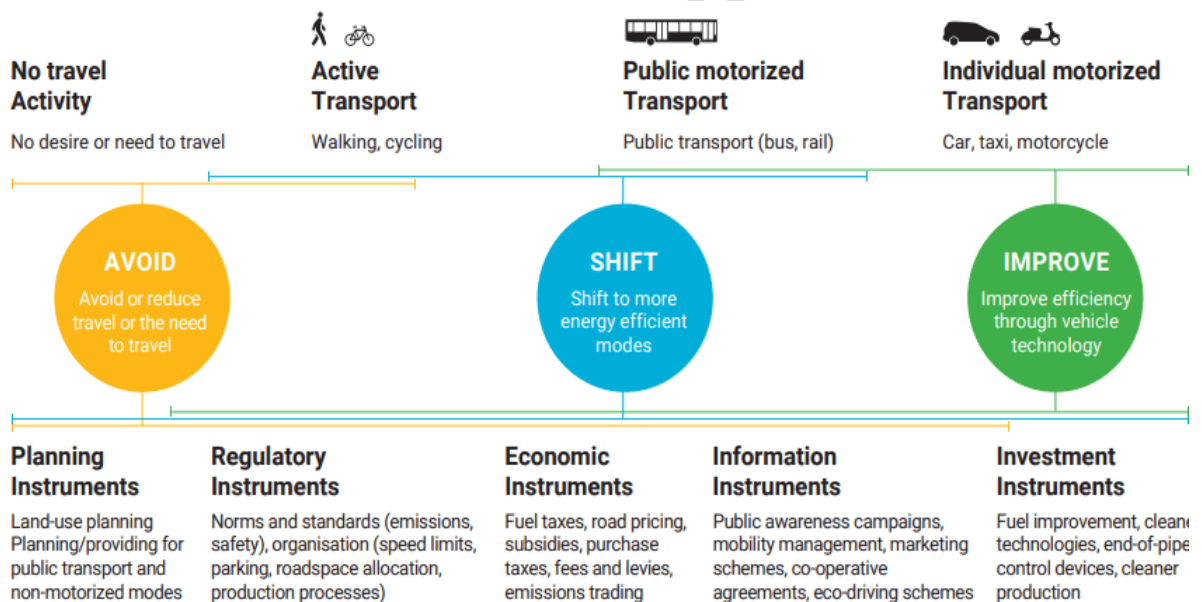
No travel Activity

No desire or need to travel

Active Transport

Walking, cycling

Public motorized Transport

Public transport (bus, rail)

Individual motorized Transport

Car, taxi, motorcycle

AVOID

Avoid or reduce travel or the need to travel

SHIFT

Shift to more energy efficient modes

IMPROVE

Improve efficiency through vehicle technology

Planning Instruments

Land-use planning Planning/providing for public transport and non-motorized modes

Regulatory Instruments

Norms and standards (emissions, safety), organisation (speed limits, parking, roadspace allocation, production processes)

Economic Instruments

Fuel taxes, road pricing, subsidies, purchase taxes, fees and levies, emissions trading

Information Instruments

Public awareness campaigns, mobility management, marketing schemes, co-operative agreements, eco-driving schemes

Investment Instruments

Fuel improvement, cleane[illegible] technologies, end-of-pipe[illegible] control devices, cleaner production